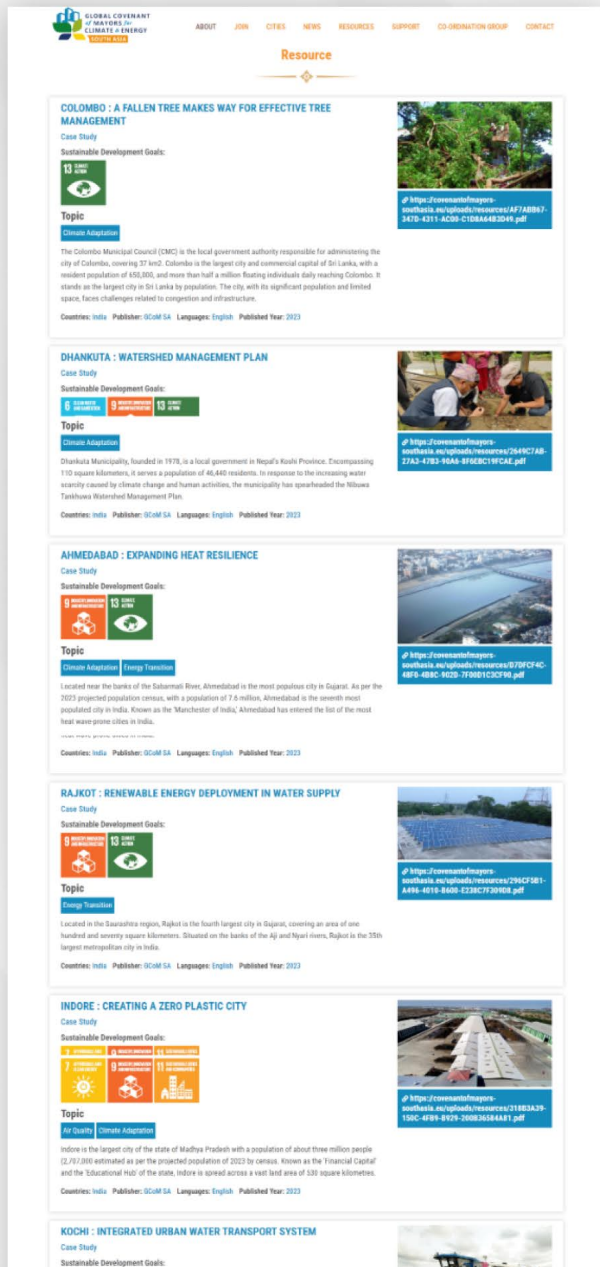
GLOBAL COVENANT of MAYORS for CLIMATE & ENERGY SOUTH ASIA

ABOUT JOIN CITIES NEWS RESOURCES SUPPORT CO-ORDINATION GROUP CONTACT

Resource

COLOMBO : A FALLEN TREE MAKES WAY FOR EFFECTIVE TREE MANAGEMENT

Case Study

Sustainable Development Goals:

13 CLIMATE ACTION

Topic

Climate Adaptation

The Colombo Municipal Council (CMC) is the local government authority responsible for administering the city of Colombo, covering 37 km2. Colombo is the largest city and commercial capital of Sri Lanka, with a resident population of 650,000, and more than half a million floating individuals daily reaching Colombo. It stands as the largest city in Sri Lanka by population. The city, with its significant population and limited space, faces challenges related to congestion and infrastructure.

Countries: India Publisher: GCoM SA Languages: English Published Year: 2023

https://covenantofmayors-southasia.eu/uploads/resources/AF7ABB67-347D-4311-AC00-C1D8A64B3D49.pdf

DHANKUTA : WATERSHED MANAGEMENT PLAN

Case Study

Sustainable Development Goals:

6 CLEAN WATER AND SANITATION 9 INDUSTRY, INNOVATION AND INFRASTRUCTURE 13 CLIMATE ACTION

Topic

Climate Adaptation

Dhankuta Municipality, founded in 1978, is a local government in Nepal's Koshi Province. Encompassing 110 square kilometers, it serves a population of 46,440 residents. In response to the increasing water scarcity caused by climate change and human activities, the municipality has spearheaded the Nibuwa Tankhuwa Watershed Management Plan.

Countries: India Publisher: GCoM SA Languages: English Published Year: 2023

https://covenantofmayors-southasia.eu/uploads/resources/2649C7AB-27A3-47B3-90A6-8F6EBC19FCAE.pdf

AHMEDABAD : EXPANDING HEAT RESILIENCE

Case Study

Sustainable Development Goals:

9 INDUSTRY, INNOVATION AND INFRASTRUCTURE 13 CLIMATE ACTION

Topic

Climate Adaptation Energy Transition

Located near the banks of the Sabarmati River, Ahmedabad is the most populous city in Gujarat. As per the 2023 projected population census, with a population of 7.6 million, Ahmedabad is the seventh most populated city in India. Known as the 'Manchester of India,' Ahmedabad has entered the list of the most heat wave-prone cities in India.

Countries: India Publisher: GCoM SA Languages: English Published Year: 2023

https://covenantofmayors-southasia.eu/uploads/resources/D7DFCF4C-48F0-4B0C-902D-7F00D1C3CF90.pdf

RAJKOT : RENEWABLE ENERGY DEPLOYMENT IN WATER SUPPLY

Case Study

Sustainable Development Goals:

9 INDUSTRY, INNOVATION AND INFRASTRUCTURE 13 CLIMATE ACTION

Topic

Energy Transition

Located in the Saurashtra region, Rajkot is the fourth largest city in Gujarat, covering an area of one hundred and seventy square kilometers. Situated on the banks of the Aji and Nyari rivers, Rajkot is the 35th largest metropolitan city in India.

Countries: India Publisher: GCoM SA Languages: English Published Year: 2023

https://covenantofmayors-southasia.eu/uploads/resources/296CF5B1-A496-4010-8600-E228C7F309D8.pdf

INDORE : CREATING A ZERO PLASTIC CITY

Case Study

Sustainable Development Goals:

7 AFFORDABLE AND CLEAN ENERGY 9 INDUSTRY, INNOVATION AND INFRASTRUCTURE 11 SUSTAINABLE CITIES AND COMMUNITIES

Topic

Air Quality Climate Adaptation

Indore is the largest city of the state of Madhya Pradesh with a population of about three million people (2,707,000 estimated as per the projected population of 2023 by census. Known as the 'Financial Capital' and the 'Educational Hub' of the state, Indore is spread across a vast land area of 530 square kilometres.

Countries: India Publisher: GCoM SA Languages: English Published Year: 2023

https://covenantofmayors-southasia.eu/uploads/resources/318B3A39-150C-4F89-B929-200B36584A81.pdf

KOCHI : INTEGRATED URBAN WATER TRANSPORT SYSTEM

Case Study

Sustainable Development Goals: